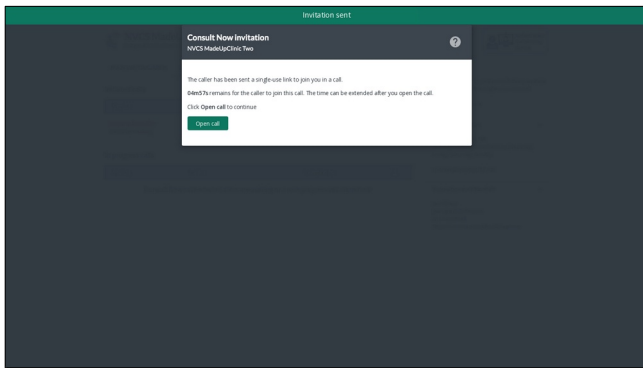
Invitation sent

Consult Now invitation
NVCS MadeUpClinic Two

?

The caller has been sent a single-use link to join you in a call.

04m57s remains for the caller to join this call. The time can be extended after you open the call.

Click Open call to continue

Open call